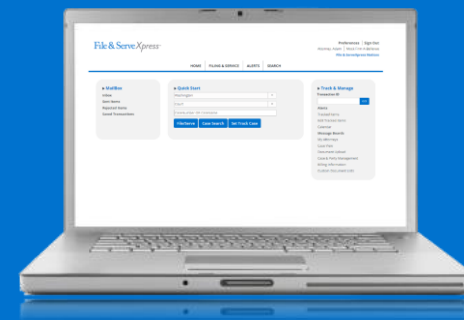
File & ServeXpress

Preferences | Sign Out

HOME | FILING & SERVICE | ALERTS | SEARCH

Mailbox
Inbox
Sent Items
Rejected Items
Saved Transactions

Quick Start
Washington
Court
File & Serve
Case Search
Set Track Case

Track & Manage
Transaction ID
Go
Alerts
Tracked Items
Messages
Case Data
Document Upload
Billing Information